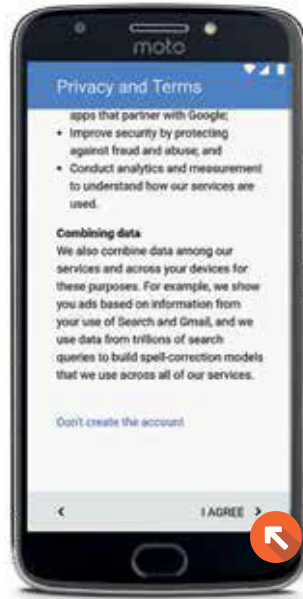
moto

Privacy and Terms

apps that partner with Google;

• Improve security by protecting against fraud and abuse; and

• Conduct analytics and measurement to understand how our services are used.

Combining data

We also combine data among our services and across your devices for these purposes. For example, we show you ads based on information from your use of Search and Gmail, and we use data from trillions of search queries to build spell-correction models that we use across all of our services.

Don't create the account

<

I AGREE >